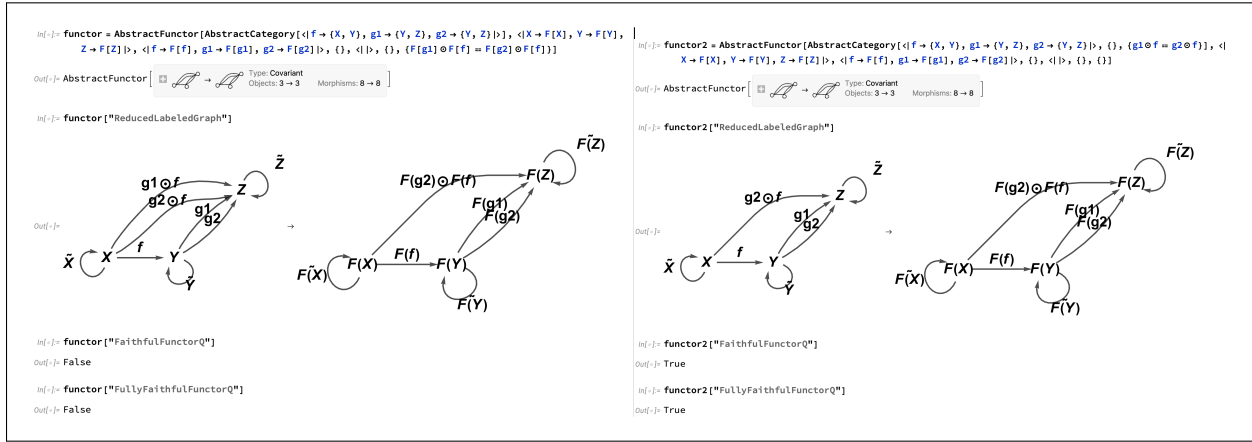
In[•]:= functor = AbstractFunctor[AbstractCategory[<|f → {X, Y}, g1 → {Y, Z}, g2 → {Y, Z}|>], <|X → F[X], Y → F[Y], Z → F[Z]|>, <|f → F[f], g1 → F[g1], g2 → F[g2]|>, {}, <||>, {}, {F[g1] ⊙ F[f] == F[g2] ⊙ F[f]}]

Out[•]= AbstractFunctor[ Type: Covariant Objects: 3 → 3 Morphisms: 8 → 8 ]

In[•]:= functor["ReducedLabeledGraph"]

Out[•]=

g1 ⊙ f
g2 ⊙ f
$\tilde{Z}$
Z
g1
g2
$\tilde{X}$
X
f
Y
$\tilde{Y}$
→
$F(\tilde{Z})$
F(g2) ⊙ F(f)
F(Z)
F(g1)
F(g2)
$F(\tilde{X})$
F(X)
F(f)
F(Y)
$F(\tilde{Y})$

In[•]:= functor["FaithfulFunctorQ"]

Out[•]= False

In[•]:= functor["FullyFaithfulFunctorQ"]

Out[•]= False

In[•]:= functor2 = AbstractFunctor[AbstractCategory[<|f → {X, Y}, g1 → {Y, Z}, g2 → {Y, Z}|>, {}, {g1 ⊙ f == g2 ⊙ f}], <|X → F[X], Y → F[Y], Z → F[Z]|>, <|f → F[f], g1 → F[g1], g2 → F[g2]|>, {}, <||>, {}, {}]

Out[•]= AbstractFunctor[ Type: Covariant Objects: 3 → 3 Morphisms: 8 → 8 ]

In[•]:= functor2["ReducedLabeledGraph"]

Out[•]=

g2 ⊙ f
$\tilde{Z}$
Z
g1
g2
$\tilde{X}$
X
f
Y
$\tilde{Y}$
→
$F(\tilde{Z})$
F(g2) ⊙ F(f)
F(Z)
F(g1)
F(g2)
$F(\tilde{X})$
F(X)
F(f)
F(Y)
$F(\tilde{Y})$

In[•]:= functor2["FaithfulFunctorQ"]

Out[•]= True

In[•]:= functor2["FullyFaithfulFunctorQ"]

Out[•]= True